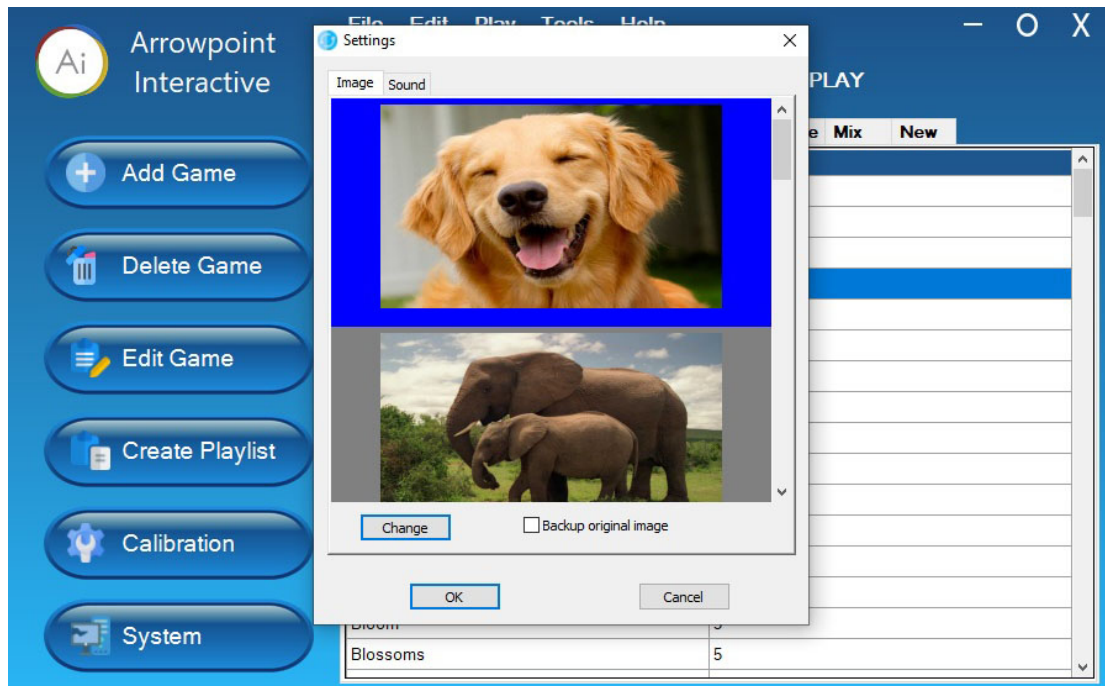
Arrowpoint Interactive

Ai

File Edit Play Tools Help

— O X

Add Game

Delete Game

Edit Game

Create Playlist

Calibration

System

Settings

X

Image Sound

Change

Backup original image

OK

Cancel

PLAY

e Mix New

Bloom 5

Blossoms 5